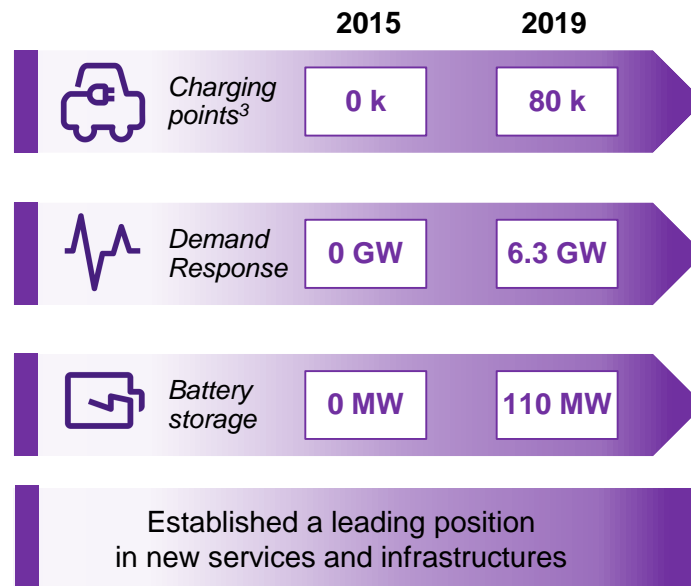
| | 2015 | 2019 |
|---|---|---|
| Charging points$^3$ | 0 k | 80 k |
| Demand Response | 0 GW | 6.3 GW |
| Battery storage | 0 MW | 110 MW |

Established a leading position in new services and infrastructures